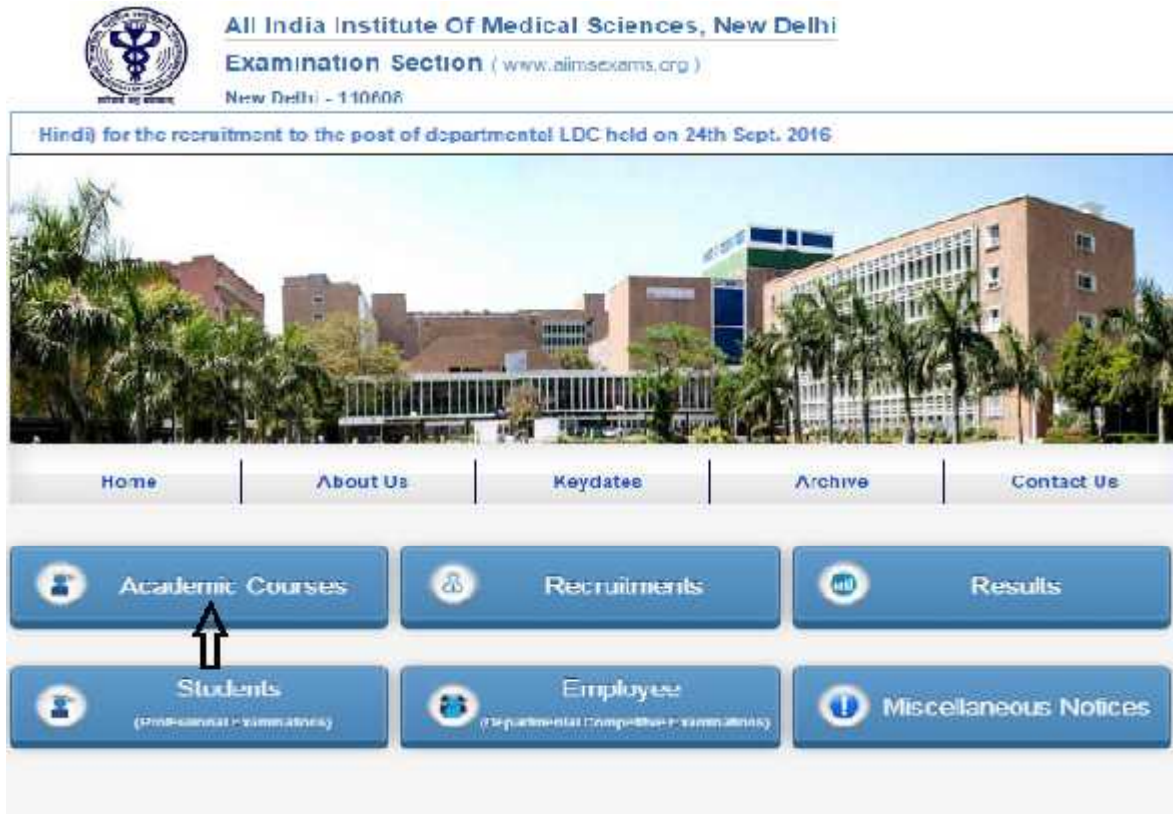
All India Institute Of Medical Sciences, New Delhi
Examination Section ( www.aiimsexams.org )
New Delhi - 110608

Hindi) for the recruitment to the post of departmental LDC held on 24th Sept. 2016

Home | About Us | Keydates | Archive | Contact Us

Academic Courses

Recruitments

Results

Students
(Professional Examinations)

Employee
(Departmental Competitive Examinations)

Miscellaneous Notices